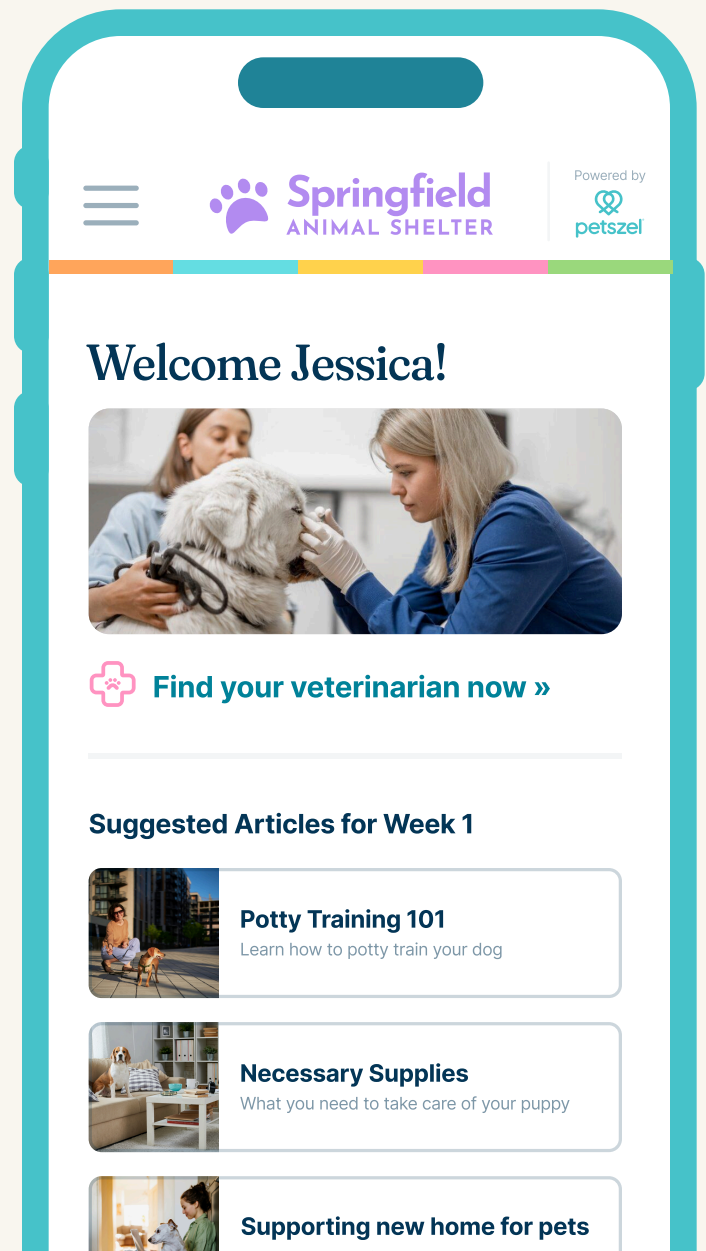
Springfield
ANIMAL SHELTER

Powered by
petszel

Welcome Jessica!

Find your veterinarian now »

Suggested Articles for Week 1

Potty Training 101
Learn how to potty train your dog

Necessary Supplies
What you need to take care of your puppy

Supporting new home for pets